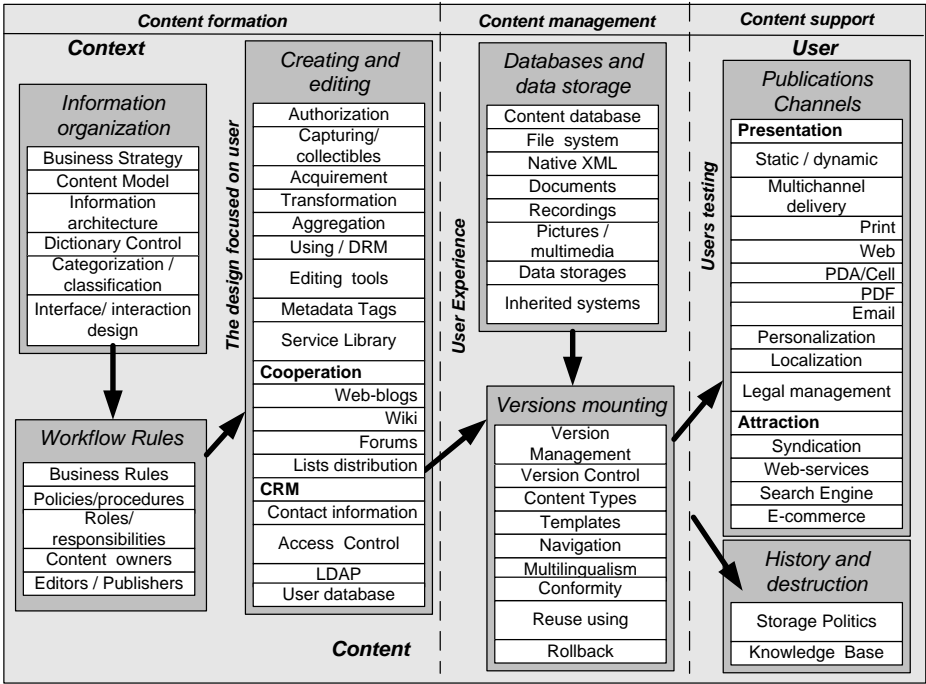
Content formation

Content management

Content support

Context

User

Information organization

Business Strategy
Content Model
Information architecture
Dictionary Control
Categorization / classification
Interface/ interaction design

Workflow Rules

Business Rules
Policies/procedures
Roles/ responsibilities
Content owners
Editors / Publishers

Creating and editing

The design focused on user

Authorization
Capturing/ collectibles
Acquirement
Transformation
Aggregation
Using / DRM
Editing tools
Metadata Tags
Service Library
Cooperation
Web-blogs
Wiki
Forums
Lists distribution
CRM
Contact information
Access Control
LDAP
User database

Databases and data storage

Content database
File system
Native XML
Documents
Recordings
Pictures / multimedia
Data storages
Inherited systems

User Experience

Versions mounting

Version Management
Version Control
Content Types
Templates
Navigation
Multilingualism
Conformity
Reuse using
Rollback

Content

Users testing

Publications Channels

Presentation
Static / dynamic
Multichannel delivery
Print
Web
PDA/Cell
PDF
Email
Personalization
Localization
Legal management
Attraction
Syndication
Web-services
Search Engine
E-commerce

History and destruction

Storage Politics
Knowledge Base